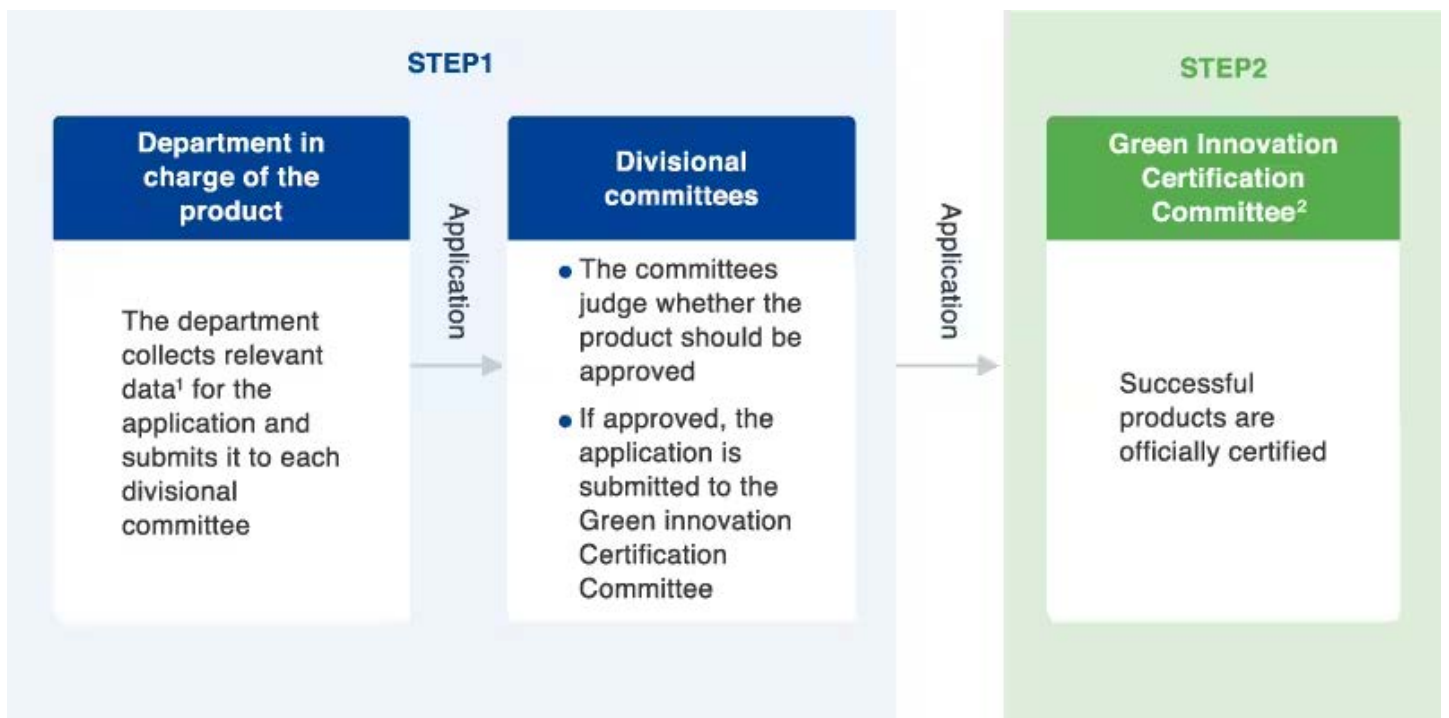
STEP1

Department in charge of the product

The department collects relevant data$^1$ for the application and submits it to each divisional committee

Application

Divisional committees

- The committees judge whether the product should be approved
- If approved, the application is submitted to the Green innovation Certification Committee

Application

STEP2

Green Innovation Certification Committee$^2$

Successful products are officially certified